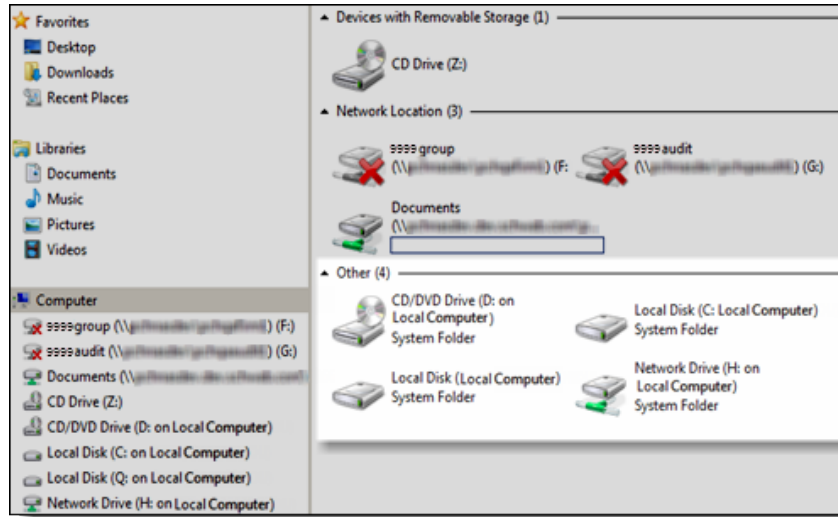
Favorites
Desktop
Downloads
Recent Places

Libraries
Documents
Music
Pictures
Videos

Computer
9999group (\\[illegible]) (F:)
9999audit (\\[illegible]) (G:)
Documents (\\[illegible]
CD Drive (Z:)
CD/DVD Drive (D: on Local Computer)
Local Disk (C: on Local Computer)
Local Disk (Q: on Local Computer)
Network Drive (H: on Local Computer)

Devices with Removable Storage (1)

CD Drive (Z:)

Network Location (3)

9999group
(\\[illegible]) (F:

9999audit
(\\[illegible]) (G:)

Documents
(\\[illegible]

Other (4)

CD/DVD Drive (D: on Local Computer)
System Folder

Local Disk (C: Local Computer)
System Folder

Local Disk (Local Computer)
System Folder

Network Drive (H: on Local Computer)
System Folder